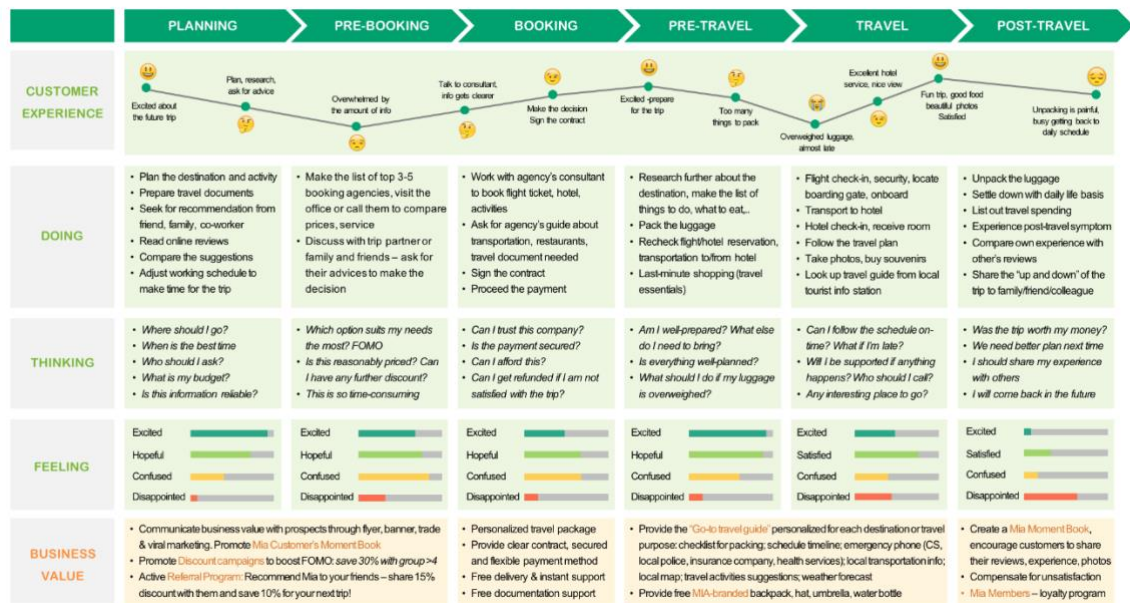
PLANNING | PRE-BOOKING | BOOKING | PRE-TRAVEL | TRAVEL | POST-TRAVEL

CUSTOMER EXPERIENCE

Excited about the future trip
Plan, research, ask for advice
Overwhelmed by the amount of info
Talk to consultant, info gets clearer
Make the decision Sign the contract
Excited -prepare for the trip
Too many things to pack
Overweighed luggage, almost late
Excellent hotel service, nice view
Fun trip, good food beautiful photos Satisfied
Unpacking is painful, busy getting back to daily schedule

DOING

- Plan the destination and activity
- Prepare travel documents
- Seek for recommendation from friend, family, co-worker
- Read online reviews
- Compare the suggestions
- Adjust working schedule to make time for the trip

- Make the list of top 3-5 booking agencies, visit the office or call them to compare prices, service
- Discuss with trip partner or family and friends – ask for their advices to make the decision

- Work with agency's consultant to book flight ticket, hotel, activities
- Ask for agency's guide about transportation, restaurants, travel document needed
- Sign the contract
- Proceed the payment

- Research further about the destination, make the list of things to do, what to eat,..
- Pack the luggage
- Recheck flight/hotel reservation, transportation to/from hotel
- Last-minute shopping (travel essentials)

- Flight check-in, security, locate boarding gate, onboard
- Transport to hotel
- Hotel check-in, receive room
- Follow the travel plan
- Take photos, buy souvenirs
- Look up travel guide from local tourist info station

- Unpack the luggage
- Settle down with daily life basis
- List out travel spending
- Experience post-travel symptom
- Compare own experience with other's reviews
- Share the "up and down" of the trip to family/friend/colleague

THINKING

- Where should I go?
- When is the best time
- Who should I ask?
- What is my budget?
- Is this information reliable?

- Which option suits my needs the most? FOMO
- Is this reasonably priced? Can I have any further discount?
- This is so time-consuming

- Can I trust this company?
- Is the payment secured?
- Can I afford this?
- Can I get refunded if I am not satisfied with the trip?

- Am I well-prepared? What else do I need to bring?
- Is everything well-planned?
- What should I do if my luggage is overweighed?

- Can I follow the schedule on-time? What if I'm late?
- Will I be supported if anything happens? Who should I call?
- Any interesting place to go?

- Was the trip worth my money?
- We need better plan next time
- I should share my experience with others
- I will come back in the future

FEELING

Excited
Hopeful
Confused
Disappointed

Excited
Hopeful
Confused
Disappointed

Excited
Hopeful
Confused
Disappointed

Excited
Hopeful
Confused
Disappointed

Excited
Satisfied
Confused
Disappointed

Excited
Satisfied
Confused
Disappointed

BUSINESS VALUE

- Communicate business value with prospects through flyer, banner, trade & viral marketing. Promote Mia Customer's Moment Book
- Promote Discount campaigns to boost FOMO: save 30% with group >4
- Active Referral Program: Recommend Mia to your friends – share 15% discount with them and save 10% for your next trip!

- Personalized travel package
- Provide clear contract, secured and flexible payment method
- Free delivery & instant support
- Free documentation support

- Provide the "Go-to travel guide" personalized for each destination or travel purpose: checklist for packing; schedule timeline; emergency phone (CS, local police, insurance company, health services); local transportation info; local map; travel activities suggestions; weather forecast
- Provide free MIA-branded backpack, hat, umbrella, water bottle

- Create a Mia Moment Book, encourage customers to share their reviews, experience, photos
- Compensate for unsatisfaction
- Mia Members – loyalty program